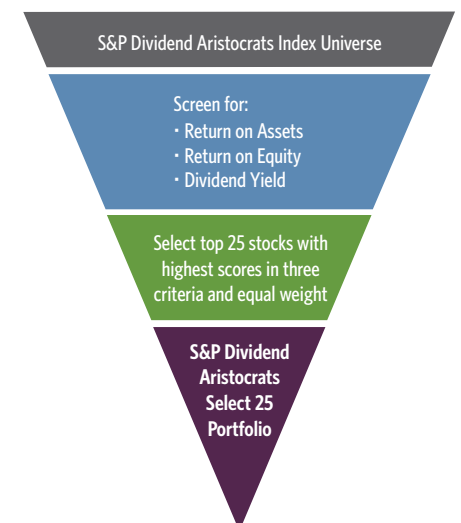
S&P Dividend Aristocrats Index Universe

Screen for:
• Return on Assets
• Return on Equity
• Dividend Yield

Select top 25 stocks with highest scores in three criteria and equal weight

S&P Dividend Aristocrats Select 25 Portfolio